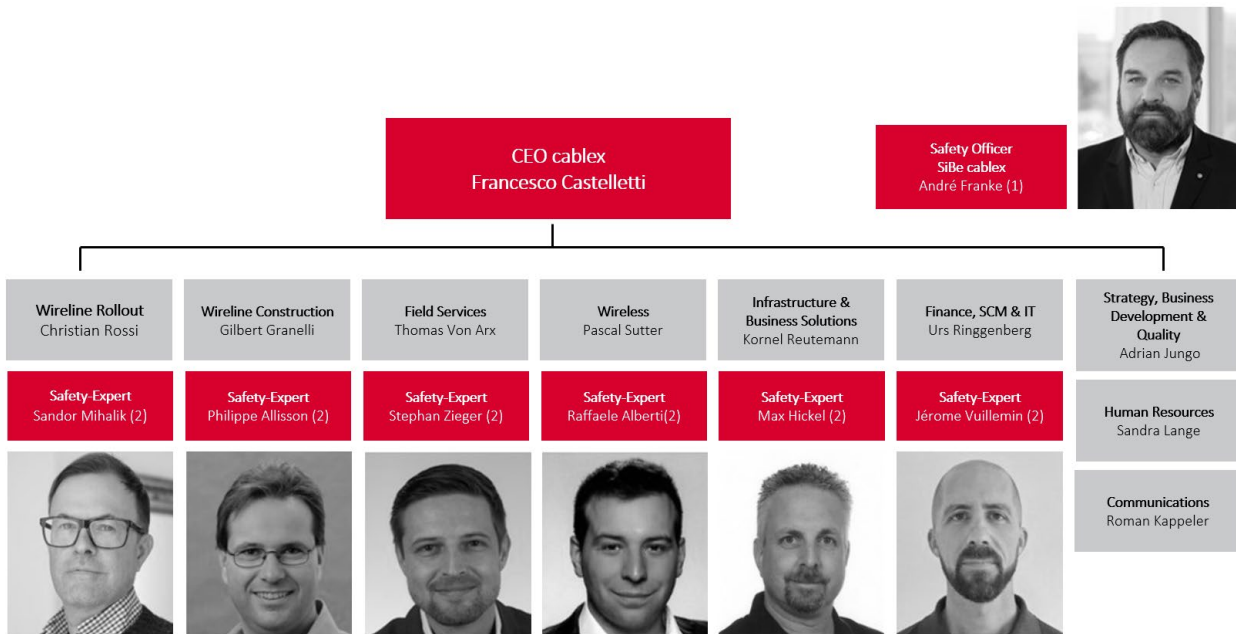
CEO cablex
Francesco Castelletti

Safety Officer
SiBe cablex
André Franke (1)

Wireline Rollout
Christian Rossi

Safety-Expert
Sandor Mihalik (2)

Wireline Construction
Gilbert Granelli

Safety-Expert
Philippe Allisson (2)

Field Services
Thomas Von Arx

Safety-Expert
Stephan Zieger (2)

Wireless
Pascal Sutter

Safety-Expert
Raffaele Alberti(2)

Infrastructure & Business Solutions
Kornel Reutemann

Safety-Expert
Max Hickel (2)

Finance, SCM & IT
Urs Ringgenberg

Safety-Expert
Jérome Vuillemin (2)

Strategy, Business Development & Quality
Adrian Jungo

Human Resources
Sandra Lange

Communications
Roman Kappeler